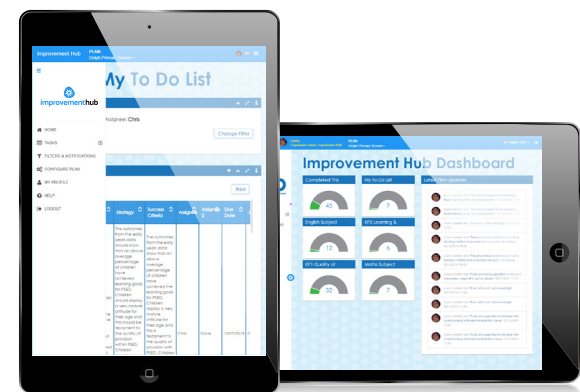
Improvement Hub

improvementhub

HOME

TASKS

FILTERS & NOTIFICATIONS

CONFIGURE PLAN

MY PROFILE

HELP

LOGOUT

My To Do List

Assignee: Chris

Change Filter

Print

Strategy

Success Criteria

Assignee

Assigned

Due Date

Improvement Hub Dashboard

Completed This

My To Do List

Latest Plan Updates

45

7

English Subject

KPS Learning &

12

6

KPS Quality of

Maths Subject

32

7